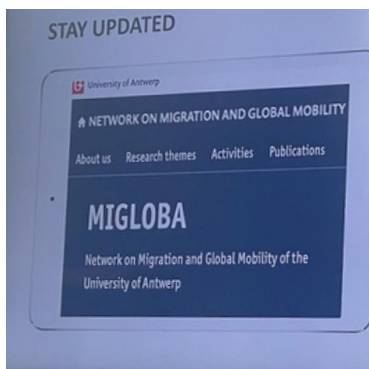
STAY UPDATED

University of Antwerp

NETWORK ON MIGRATION AND GLOBAL MOBILITY

About us Research themes Activities Publications

MIGLOBA

Network on Migration and Global Mobility of the University of Antwerp